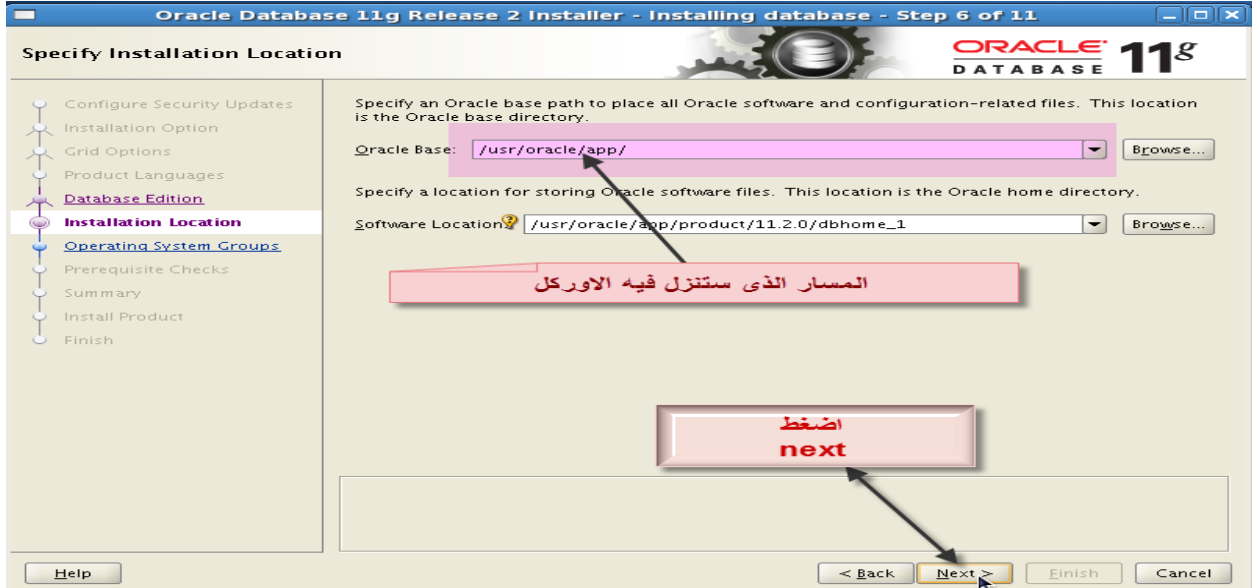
Oracle Database 11g Release 2 Installer - Installing database - Step 6 of 11

Specify Installation Location

ORACLE DATABASE 11g

Configure Security Updates
Installation Option
Grid Options
Product Languages
Database Edition
Installation Location
Operating System Groups
Prerequisite Checks
Summary
Install Product
Finish

Specify an Oracle base path to place all Oracle software and configuration-related files. This location is the Oracle base directory.

Oracle Base: /usr/oracle/app/

Browse...

Specify a location for storing Oracle software files. This location is the Oracle home directory.

Software Location: /usr/oracle/app/product/11.2.0/dbhome_1

Browse...

المسار الذى ستنزل فيه الاوركل

اضغط
next

Help

< Back

Next >

Finish

Cancel